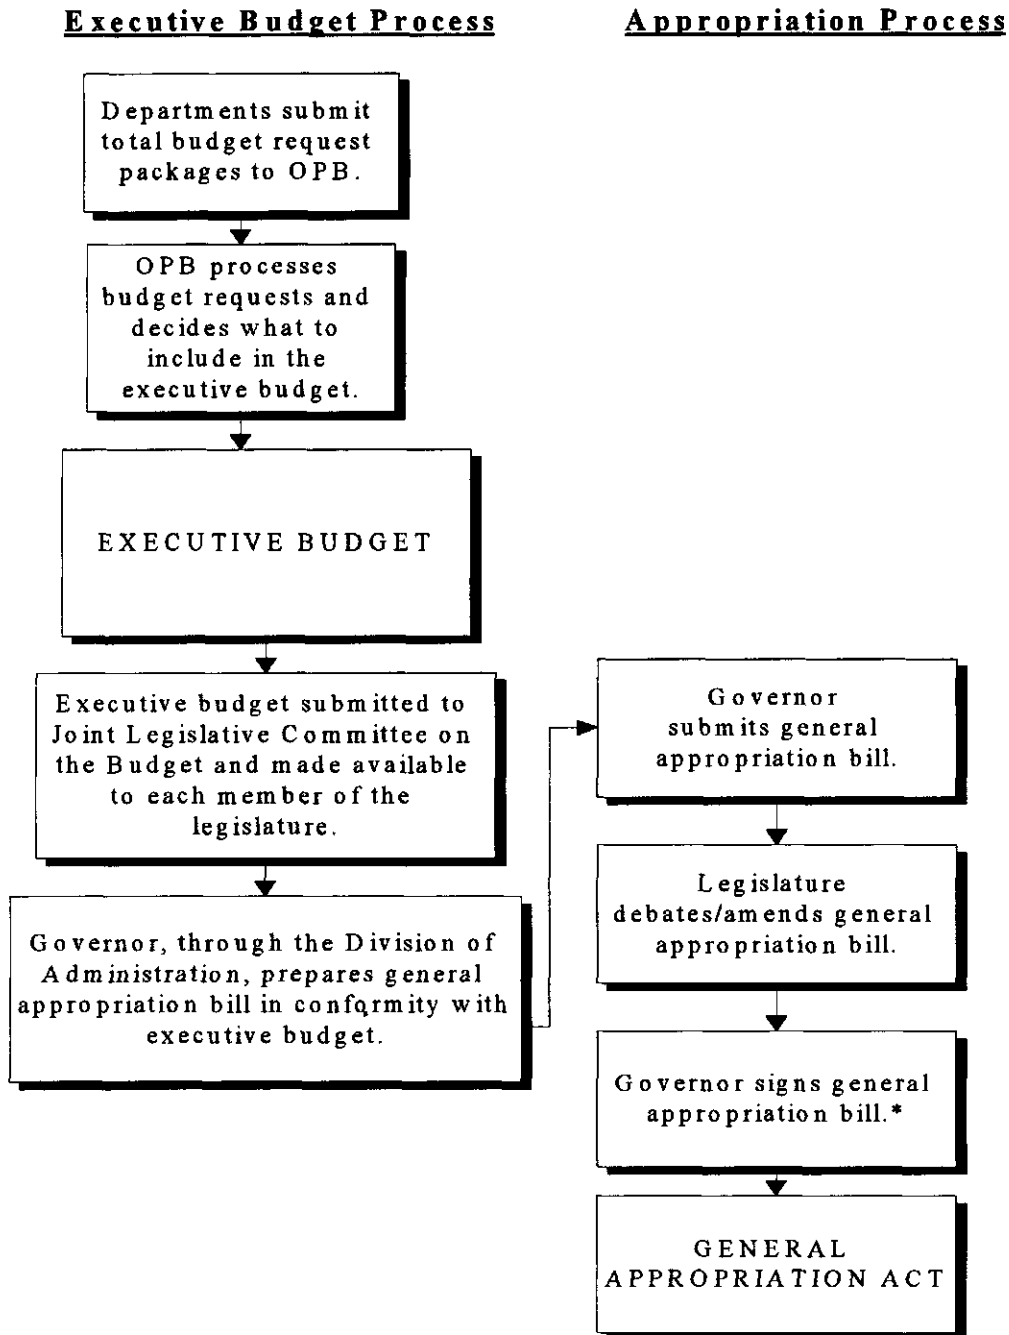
Executive Budget Process

Departments submit total budget request packages to OPB.

OPB processes budget requests and decides what to include in the executive budget.

EXECUTIVE BUDGET

Executive budget submitted to Joint Legislative Committee on the Budget and made available to each member of the legislature.

Governor, through the Division of Administration, prepares general appropriation bill in conformity with executive budget.

Appropriation Process

Governor submits general appropriation bill.

Legislature debates/amends general appropriation bill.

Governor signs general appropriation bill.*

GENERAL APPROPRIATION ACT